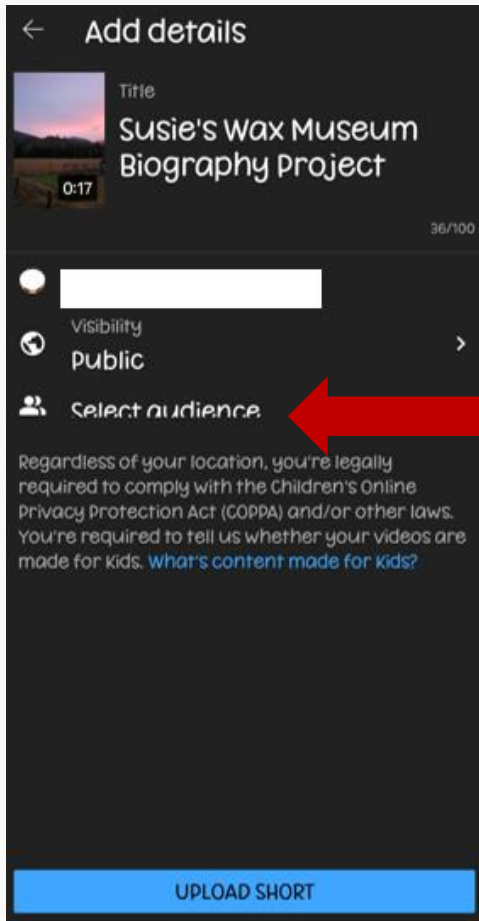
Add details

0:17

Title

Susie's Wax Museum Biography Project

36/100

Visibility

Public

Select audience

Regardless of your location, you're legally required to comply with the Children's Online Privacy Protection Act (COPPA) and/or other laws. You're required to tell us whether your videos are made for kids. What's content made for kids?

UPLOAD SHORT